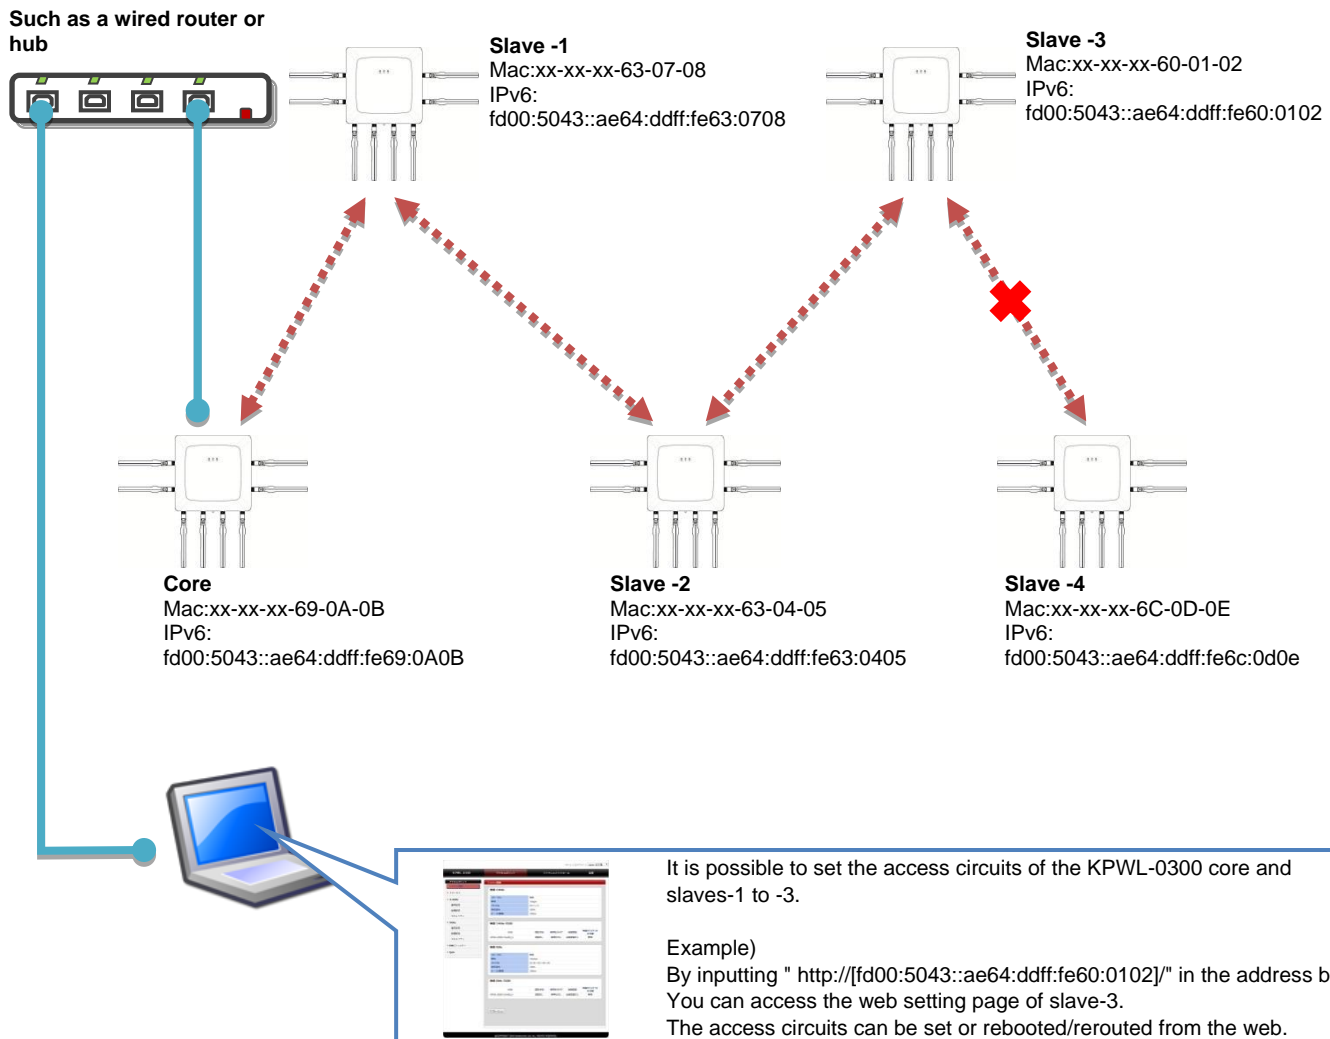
Such as a wired router or hub

Slave -1
Mac:xx-xx-xx-63-07-08
IPv6:
fd00:5043::ae64:ddff:fe63:0708

Slave -3
Mac:xx-xx-xx-60-01-02
IPv6:
fd00:5043::ae64:ddff:fe60:0102

Core
Mac:xx-xx-xx-69-0A-0B
IPv6:
fd00:5043::ae64:ddff:fe69:0A0B

Slave -2
Mac:xx-xx-xx-63-04-05
IPv6:
fd00:5043::ae64:ddff:fe63:0405

Slave -4
Mac:xx-xx-xx-6C-0D-0E
IPv6:
fd00:5043::ae64:ddff:fe6c:0d0e

It is possible to set the access circuits of the KPWL-0300 core and slaves-1 to -3.

Example)
By inputting " http://[fd00:5043::ae64:ddff:fe60:0102]/" in the address b
You can access the web setting page of slave-3.
The access circuits can be set or rebooted/rerouted from the web.